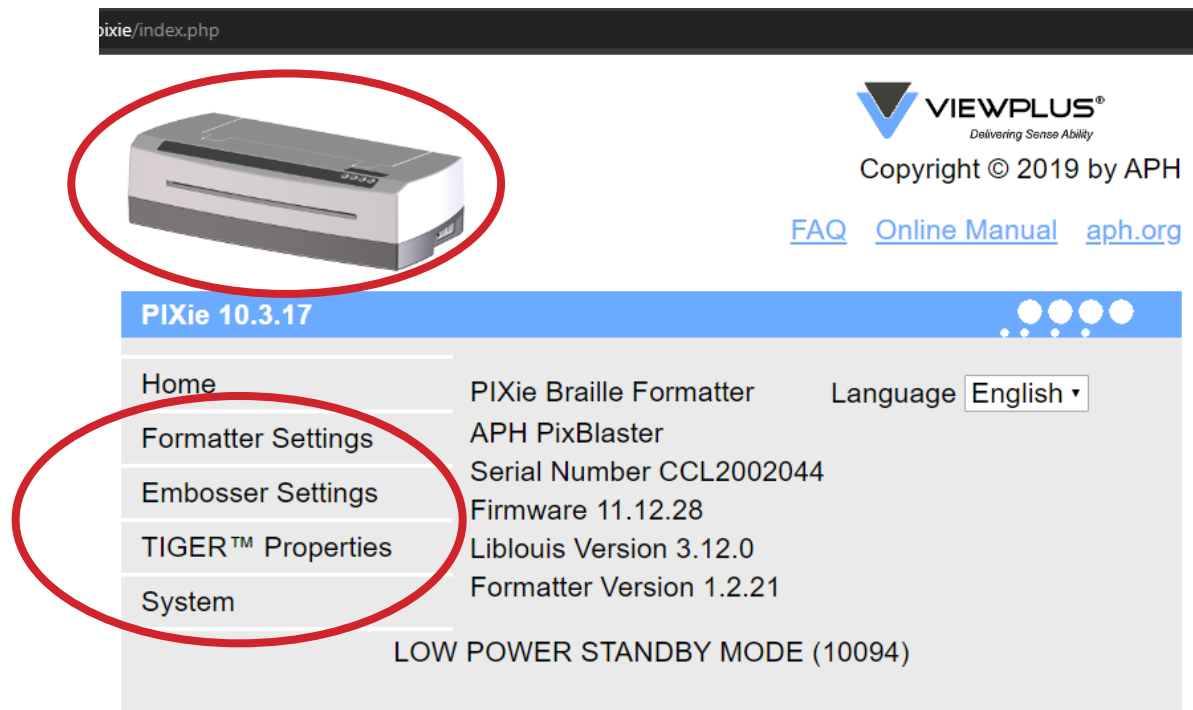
pixie/index.php

VIEWPLUS®
Delivering Sense Ability

Copyright © 2019 by APH

FAQ Online Manual aph.org

PIXie 10.3.17

Home
Formatter Settings
Embosser Settings
TIGER™ Properties
System

PIXie Braille Formatter
APH PixBlaster
Serial Number CCL2002044
Firmware 11.12.28
Liblouis Version 3.12.0
Formatter Version 1.2.21

Language English

LOW POWER STANDBY MODE (10094)